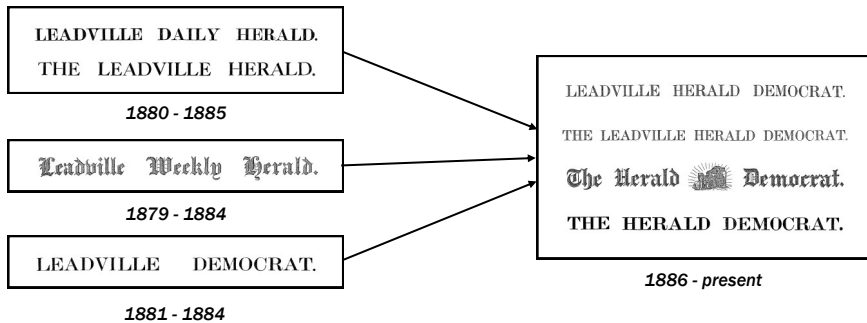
LEADVILLE DAILY HERALD.
THE LEADVILLE HERALD.

1880 - 1885

Leadville Weekly Herald.

1879 - 1884

LEADVILLE DEMOCRAT.

1881 - 1884

LEADVILLE HERALD DEMOCRAT.
THE LEADVILLE HERALD DEMOCRAT.
The Herald Democrat.
THE HERALD DEMOCRAT.

1886 - present